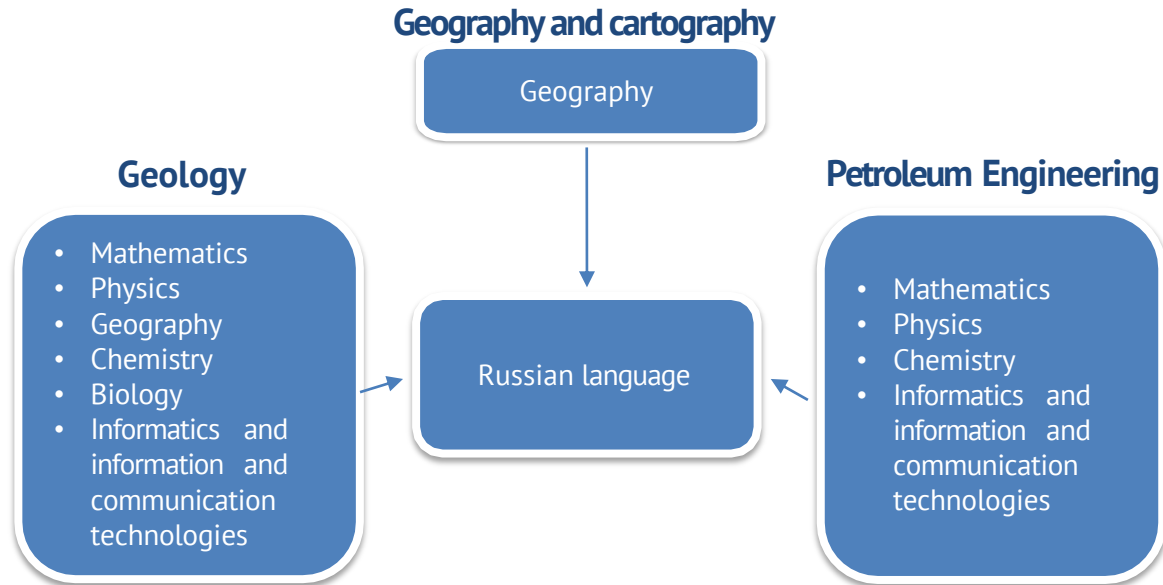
Geography and cartography

Geography

Geology

- Mathematics
- Physics
- Geography
- Chemistry
- Biology
- Informatics and information and communication technologies

Russian language

Petroleum Engineering

- Mathematics
- Physics
- Chemistry
- Informatics and information and communication technologies